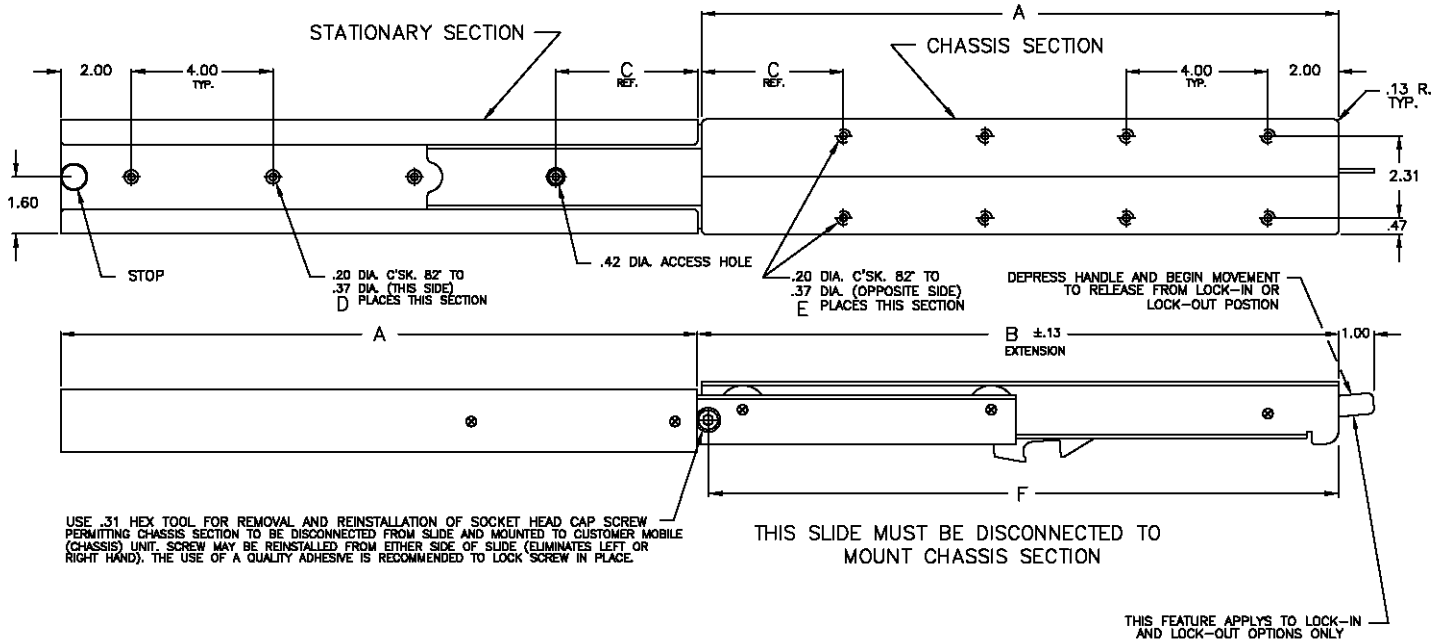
STATIONARY SECTION

A

CHASSIS SECTION

2.00

4.00 TYP.

C REF.

C REF.

4.00 TYP.

2.00

.13 R. TYP.

1.60

2.31

.47

STOP

.20 DIA. C'SK. 82° TO .37 DIA. (THIS SIDE) D PLACES THIS SECTION

.42 DIA. ACCESS HOLE

.20 DIA. C'SK. 82° TO .37 DIA. (OPPOSITE SIDE) E PLACES THIS SECTION

DEPRESS HANDLE AND BEGIN MOVEMENT TO RELEASE FROM LOCK-IN OR LOCK-OUT POSTION

A

B ±.13 EXTENSION

1.00

F

USE .31 HEX TOOL FOR REMOVAL AND REINSTALLATION OF SOCKET HEAD CAP SCREW PERMITTING CHASSIS SECTION TO BE DISCONNECTED FROM SLIDE AND MOUNTED TO CUSTOMER MOBILE (CHASSIS) UNIT. SCREW MAY BE REINSTALLED FROM EITHER SIDE OF SLIDE (ELIMINATES LEFT OR RIGHT HAND). THE USE OF A QUALITY ADHESIVE IS RECOMMENDED TO LOCK SCREW IN PLACE.

THIS SLIDE MUST BE DISCONNECTED TO MOUNT CHASSIS SECTION

THIS FEATURE APPLYS TO LOCK-IN AND LOCK-OUT OPTIONS ONLY